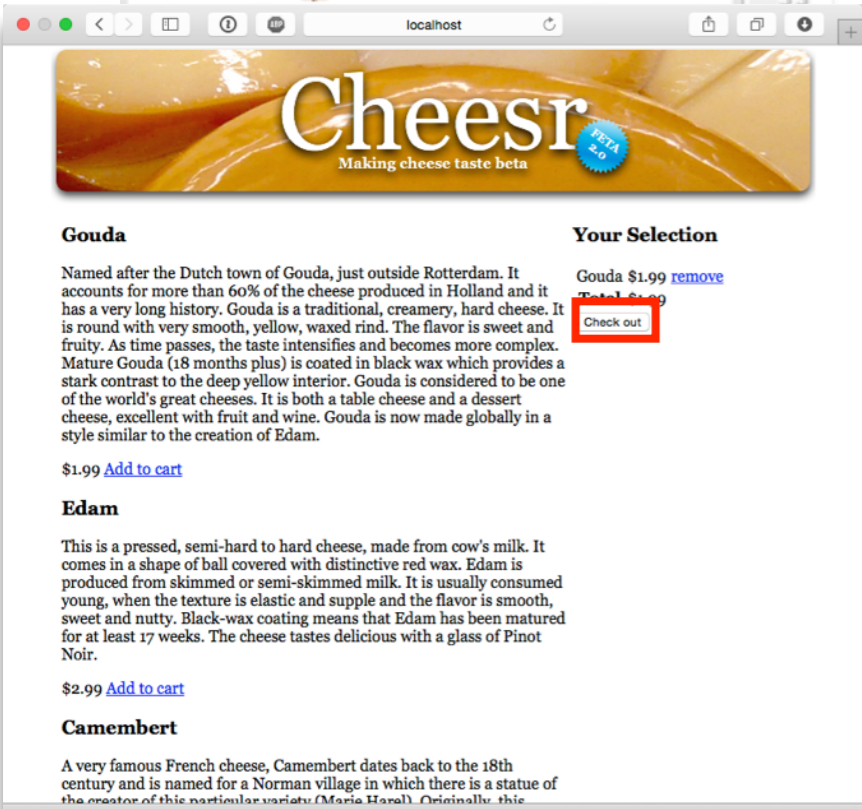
localhost

Cheesr
FETA 2.0
Making cheese taste beta

Gouda

Named after the Dutch town of Gouda, just outside Rotterdam. It accounts for more than 60% of the cheese produced in Holland and it has a very long history. Gouda is a traditional, creamery, hard cheese. It is round with very smooth, yellow, waxed rind. The flavor is sweet and fruity. As time passes, the taste intensifies and becomes more complex. Mature Gouda (18 months plus) is coated in black wax which provides a stark contrast to the deep yellow interior. Gouda is considered to be one of the world's great cheeses. It is both a table cheese and a dessert cheese, excellent with fruit and wine. Gouda is now made globally in a style similar to the creation of Edam.

$1.99 Add to cart

Edam

This is a pressed, semi-hard to hard cheese, made from cow's milk. It comes in a shape of ball covered with distinctive red wax. Edam is produced from skimmed or semi-skimmed milk. It is usually consumed young, when the texture is elastic and supple and the flavor is smooth, sweet and nutty. Black-wax coating means that Edam has been matured for at least 17 weeks. The cheese tastes delicious with a glass of Pinot Noir.

$2.99 Add to cart

Camembert

A very famous French cheese, Camembert dates back to the 18th century and is named for a Norman village in which there is a statue of the creator of this particular variety (Marie Harel). Originally, this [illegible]

Your Selection

Gouda $1.99 remove
Total $1.99
Check out